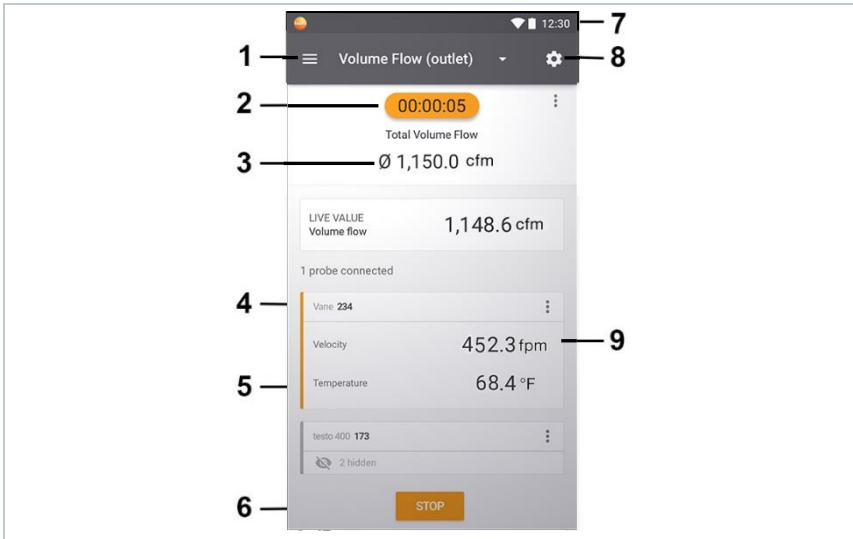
12:30

1

Volume Flow (outlet)

8

7

2

00:00:05

Total Volume Flow

3

Ø 1,150.0 cfm

LIVE VALUE
Volume flow

1,148.6 cfm

1 probe connected

4

Vane 234

Velocity

452.3 fpm

9

5

Temperature

68.4 °F

testo 400 173

2 hidden

6

STOP